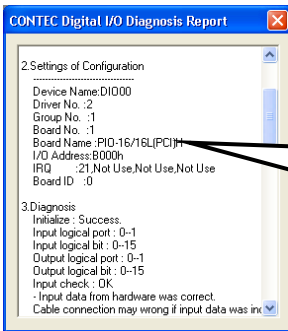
CONTEC Digital I/O Diagnosis Report

2.Settings of Configuration
--------------------------------
Device Name:DIO00
Driver No. :2
Group No. :1
Board No. :1
Board Name :PIO-16/16L(PCI)H
I/O Address:B000h
IRQ :21,Not Use,Not Use,Not Use
Board ID :0

3.Diagnosis
Initialize : Success.
Input logical port : 0--1
Input logical bit : 0--15
Output logical port : 0--1
Output logical bit : 0--15
Input check : OK
- Input data from hardware was correct.
Cable connection may wrong if input data was in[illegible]